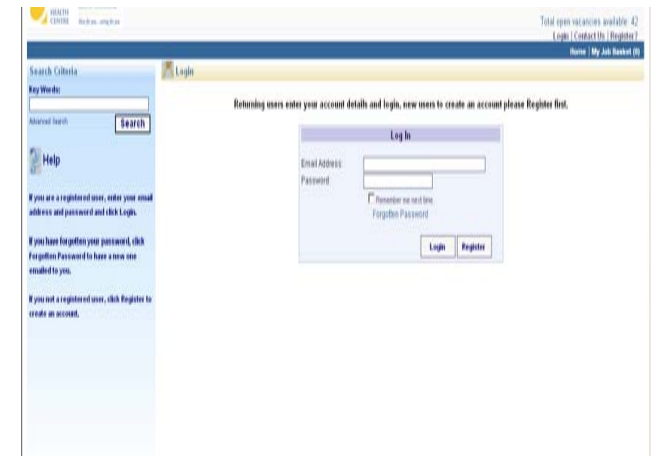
HEALTH CENTRE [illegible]

Total open vacancies available: 42

Login | Contact Us | Register?

Home | My Job Basket (0)

Search Criteria

Key Words:

Advanced Search

Search

Help

If you are a registered user, enter your email address and password and click Login.

If you have forgotten your password, click Forgotten Password to have a new one emailed to you.

If you not a registered user, click Register to create an account.

Login

Returning users enter your account details and login, new users to create an account please Register first.

Log In

Email Address:

Password:

Remember me next time.

Forgotten Password

Login

Register